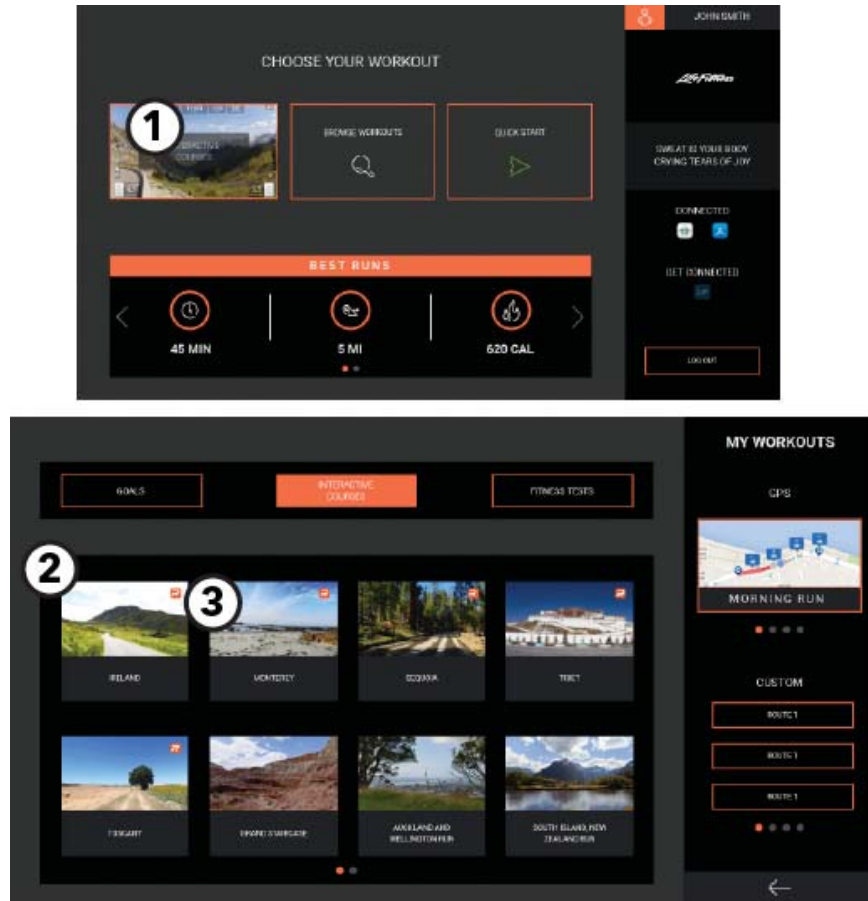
JOHN SMITH

CHOOSE YOUR WORKOUT

1

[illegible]ACTIVE COURSES

BROWSE WORKOUTS

QUICK START

Life Fitness

SWEAT IS YOUR BODY CRYING TEARS OF JOY

CONNECTED

GET CONNECTED

BEST RUNS

45 MIN

5 MI

620 CAL

LOG OUT

MY WORKOUTS

GOALS

INTERACTIVE COURSES

FITNESS TESTS

GPS

MORNING RUN

2

3

IRELAND

MONTEREY

SEQUOIA

TIBET

TUSCANY

GRAND STAIRCASE

AUCKLAND AND WELLINGTON RUN

SOUTH ISLAND, NEW ZEALAND RUN

CUSTOM

ROUTE 1

ROUTE 1

ROUTE 1